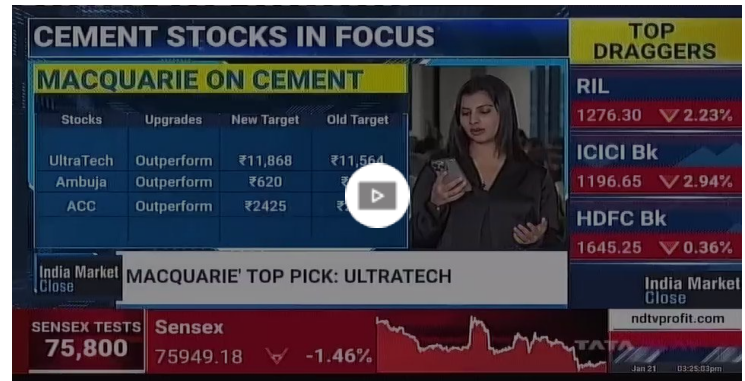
CEMENT STOCKS IN FOCUS

MACQUARIE ON CEMENT

| Stocks | Upgrades | New Target | Old Target |
|---|---|---|---|
| UltraTech | Outperform | ₹11,868 | ₹11,564 |
| Ambuja | Outperform | ₹620 | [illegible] |
| ACC | Outperform | ₹2425 | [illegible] |

TOP DRAGGERS

RIL
1276.30 ▽2.23%

ICICI Bk
1196.65 ▽2.94%

HDFC Bk
1645.25 ▽0.36%

India Market Close

MACQUARIE' TOP PICK: ULTRATECH

India Market Close

SENSEX TESTS
75,800

Sensex
75949.18 -1.46%

ndtvprofit.com

TATA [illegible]

Jan 21 03:25:03pm